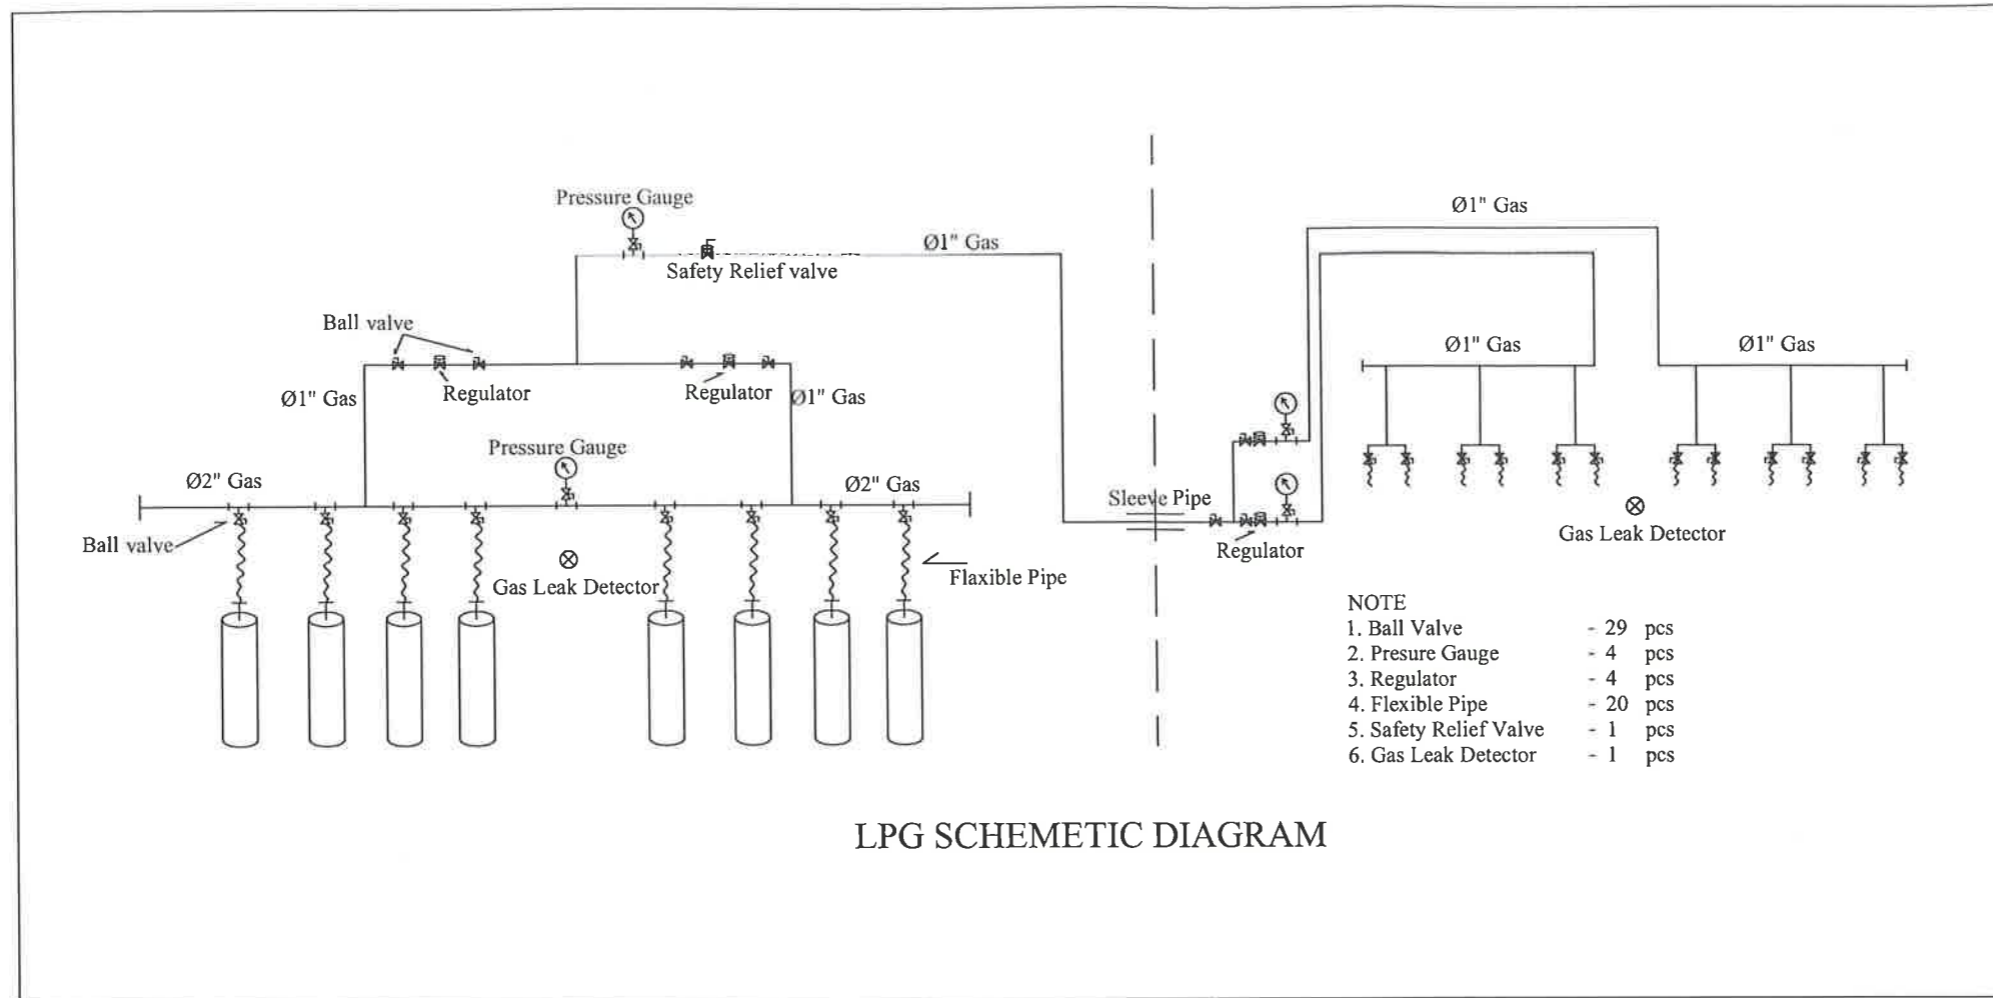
Pressure Gauge

Ø1" Gas

Safety Relief valve

Ø1" Gas

Ball valve

Ø1" Gas

Regulator

Regulator

Ø1" Gas

Ø1" Gas

Ø1" Gas

Pressure Gauge

Ø2" Gas

Ø2" Gas

Sleeve Pipe

Gas Leak Detector

Ball valve

Gas Leak Detector

Flaxible Pipe

Regulator

NOTE

| | | | |
|---|---|---|---|
| 1. Ball Valve | - | 29 | pcs |
| 2. Presure Gauge | - | 4 | pcs |
| 3. Regulator | - | 4 | pcs |
| 4. Flexible Pipe | - | 20 | pcs |
| 5. Safety Relief Valve | - | 1 | pcs |
| 6. Gas Leak Detector | - | 1 | pcs |

LPG SCHEMETIC DIAGRAM